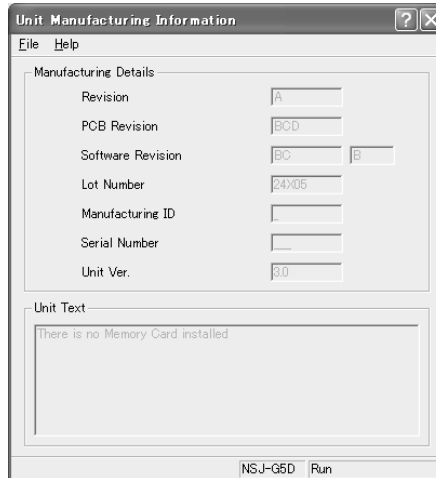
Unit Manufacturing Information

File Help

Manufacturing Details

Revision A

PCB Revision BCD

Software Revision BC B

Lot Number 24X05

Manufacturing ID

Serial Number

Unit Ver. 3.0

Unit Text

There is no Memory Card installed

NSJ-G5D Run